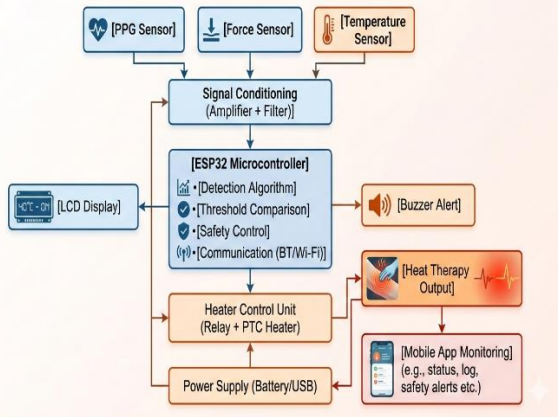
[PPG Sensor]

[Force Sensor]

[Temperature Sensor]

Signal Conditioning (Amplifier + Filter)]

[ESP32 Microcontroller]
• [Detection Algorithm]
• [Threshold Comparison]
• [Safety Control]
• [Communication (BT/Wi-Fi)]

40°C - 01

[LCD Display]

[Buzzer Alert]

[Heat Therapy Output]

Heater Control Unit (Relay + PTC Heater)

[Mobile App Monitoring] (e.g., status, log, safety alerts etc.)

Power Supply (Battery/USB)